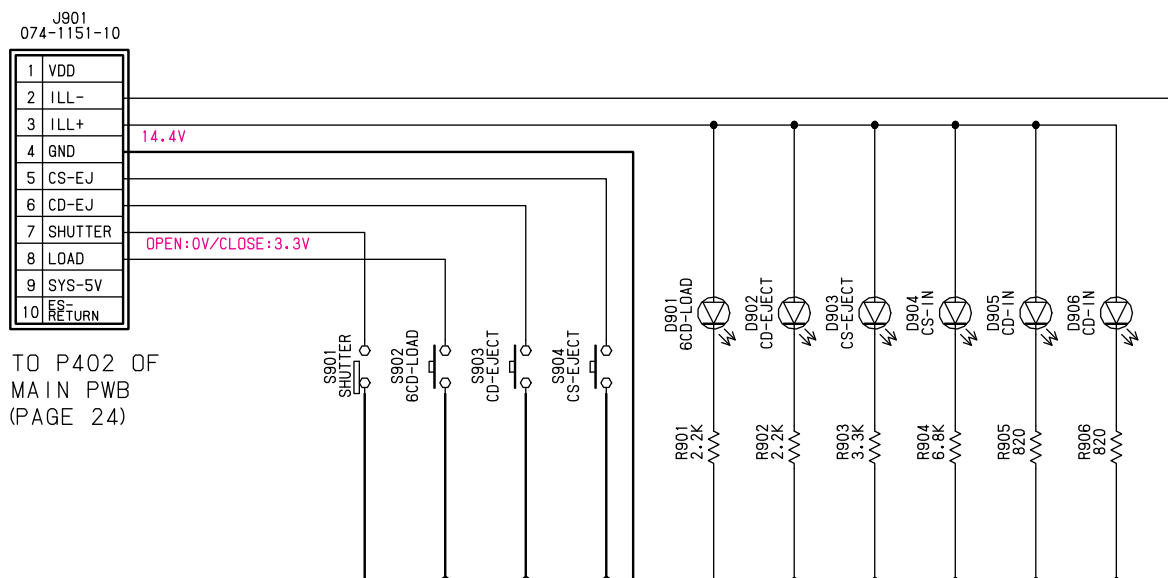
J901
074-1151-10

| 1 | VDD |
|---|---|
| 2 | ILL- |
| 3 | ILL+ |
| 4 | GND |
| 5 | CS-EJ |
| 6 | CD-EJ |
| 7 | SHUTTER |
| 8 | LOAD |
| 9 | SYS-5V |
| 10 | ES-RETURN |

14.4V

OPEN:0V/CLOSE:3.3V

TO P402 OF MAIN PWB (PAGE 24)

S901 SHUTTER

S902 6CD-LOAD

S903 CD-EJECT

S904 CS-EJECT

D901 6CD-LOAD

D902 CD-EJECT

D903 CS-EJECT

D904 CS-IN

D905 CD-IN

D906 CD-IN

R901 2.2K

R902 2.2K

R903 3.3K

R904 6.8K

R905 820

R906 820